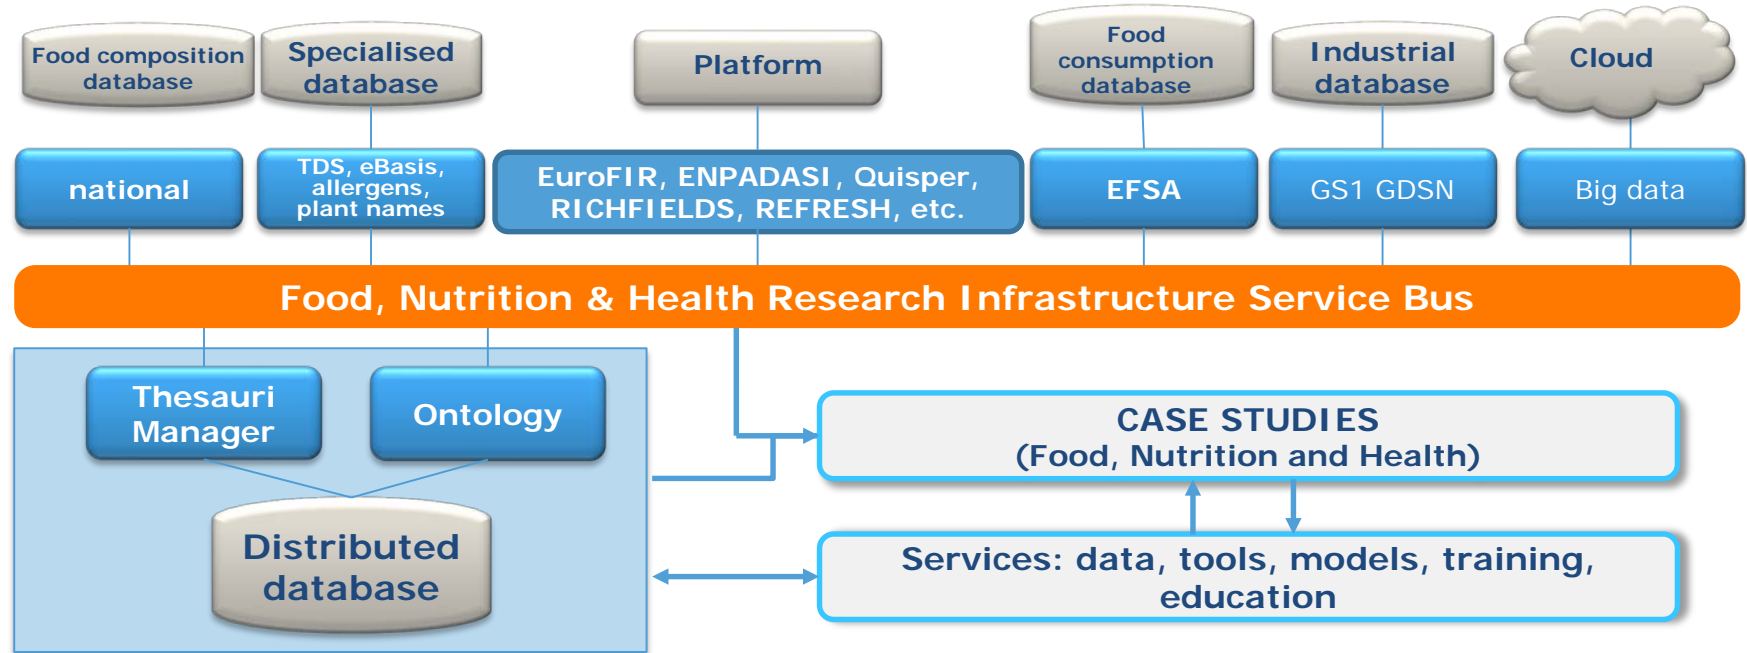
Food composition database

Specialised database

Platform

Food consumption database

Industrial database

Cloud

national

TDS, eBasis, allergens, plant names

EuroFIR, ENPADASI, Quisper, RICHFIELDS, REFRESH, etc.

EFSA

GS1 GDSN

Big data

Food, Nutrition & Health Research Infrastructure Service Bus

Thesauri Manager

Ontology

Distributed database

CASE STUDIES
(Food, Nutrition and Health)

Services: data, tools, models, training, education